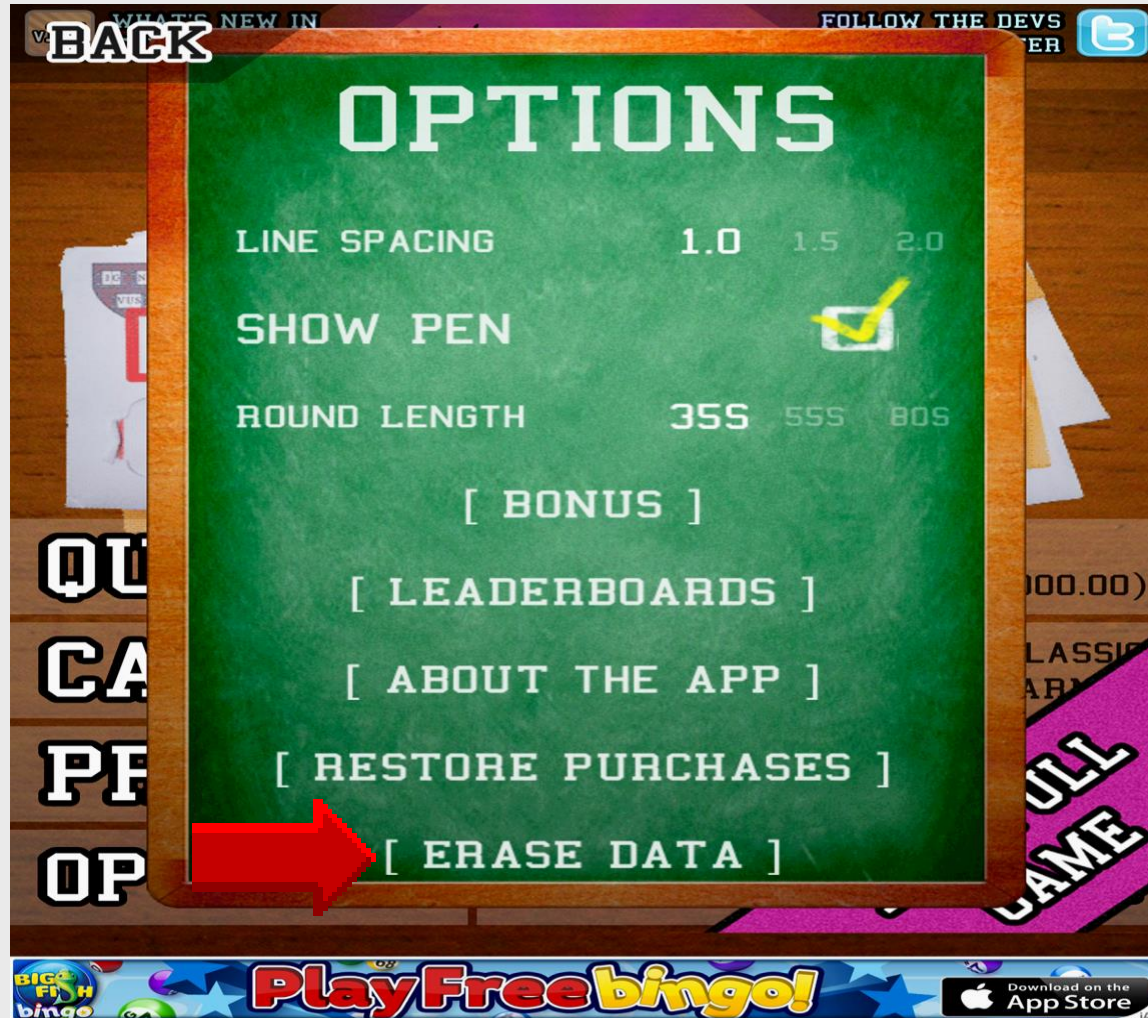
BACK

WHAT'S NEW IN

FOLLOW THE DEVS
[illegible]TER

OPTIONS

LINE SPACING 1.0 1.5 2.0

SHOW PEN

ROUND LENGTH 35S 55S 80S

[ BONUS ]

[ LEADERBOARDS ]

[ ABOUT THE APP ]

[ RESTORE PURCHASES ]

[ ERASE DATA ]

QU
CA
PR
OP

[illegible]000.00)
CLASSI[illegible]
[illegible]ARM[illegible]

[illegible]ULL GAME

BIG FISH bingo

Play Free bingo!

Download on the App Store